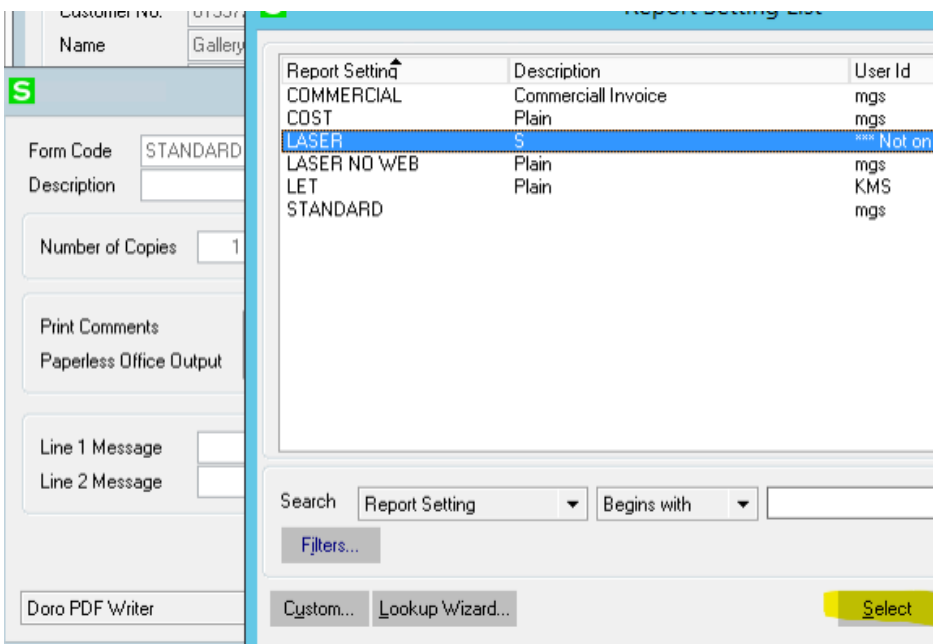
Customer No.
Name
Gallery
Report Setting List
S
Form Code STANDARD
Description
Number of Copies 1
Print Comments
Paperless Office Output
Line 1 Message
Line 2 Message
Doro PDF Writer

| Report Setting | Description | User Id |
|---|---|---|
| COMMERCIAL | Commerciall Invoice | mgs |
| COST | Plain | mgs |
| LASER | S | *** Not on |
| LASER NO WEB | Plain | mgs |
| LET | Plain | KMS |
| STANDARD | | mgs |

Search Report Setting Begins with
Filters...
Custom... Lookup Wizard... Select